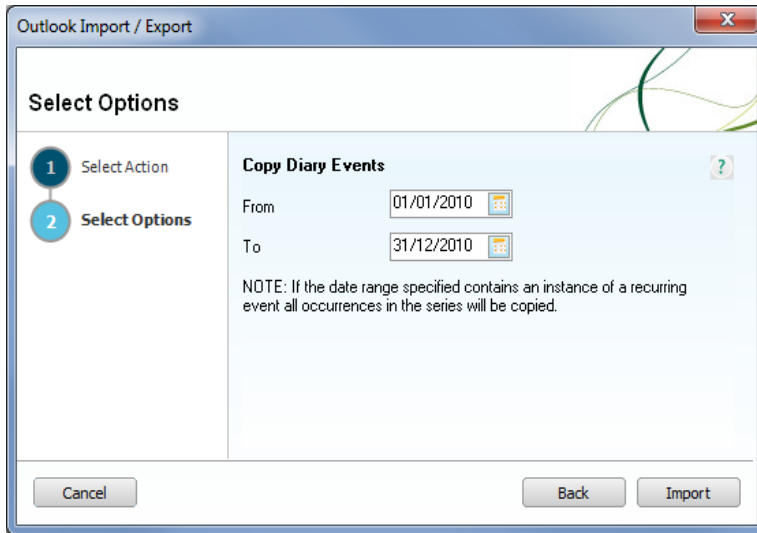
Outlook Import / Export

Select Options

1 Select Action

2 Select Options

Copy Diary Events

?

From 01/01/2010

To 31/12/2010

NOTE: If the date range specified contains an instance of a recurring event all occurrences in the series will be copied.

Cancel

Back

Import